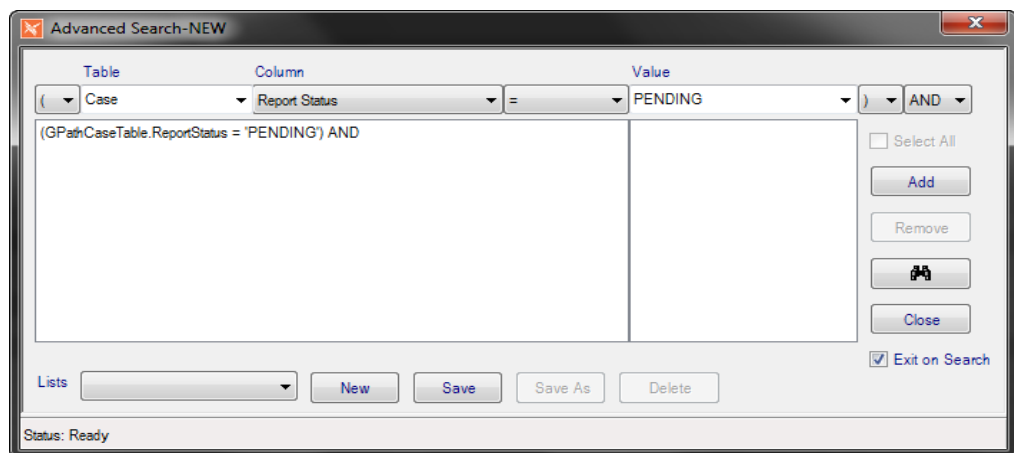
Advanced Search-NEW

Table
Column
Value

(
Case
Report Status
=
PENDING
)
AND

(GPathCaseTable.ReportStatus = 'PENDING') AND

Select All
Add
Remove
Close
Exit on Search

Lists
New
Save
Save As
Delete

Status: Ready